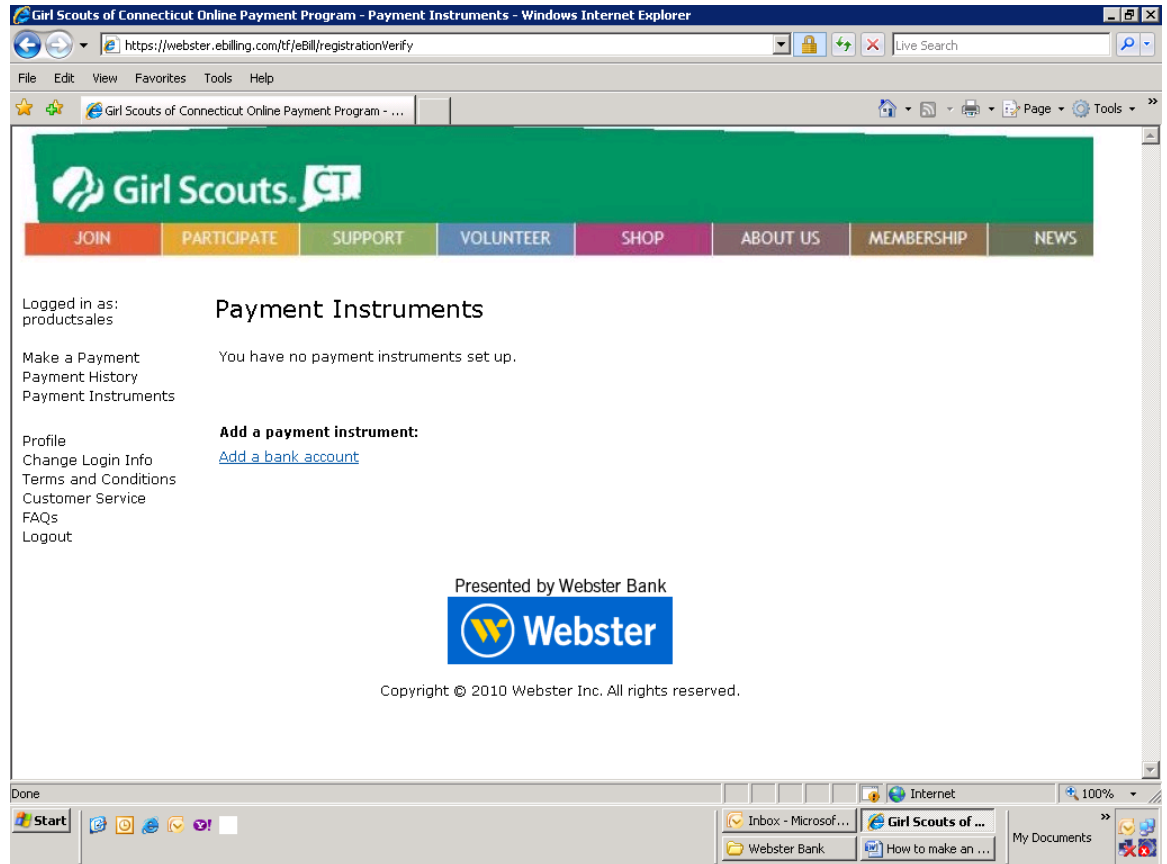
Girl Scouts of Connecticut Online Payment Program - Payment Instruments - Windows Internet Explorer

https://webster.ebilling.com/tf/eBill/registrationVerify

Live Search

File Edit View Favorites Tools Help

Girl Scouts of Connecticut Online Payment Program - ...

Page Tools

Girl Scouts. CT

JOIN PARTICIPATE SUPPORT VOLUNTEER SHOP ABOUT US MEMBERSHIP NEWS

Logged in as: productsales

Make a Payment
Payment History
Payment Instruments

Profile
Change Login Info
Terms and Conditions
Customer Service
FAQs
Logout

Payment Instruments

You have no payment instruments set up.

**Add a payment instrument:**
Add a bank account

Presented by Webster Bank

Webster

Copyright © 2010 Webster Inc. All rights reserved.

Done

Internet

100%

Start

Inbox - Microsof...

Girl Scouts of ...

My Documents

Webster Bank

How to make an ...